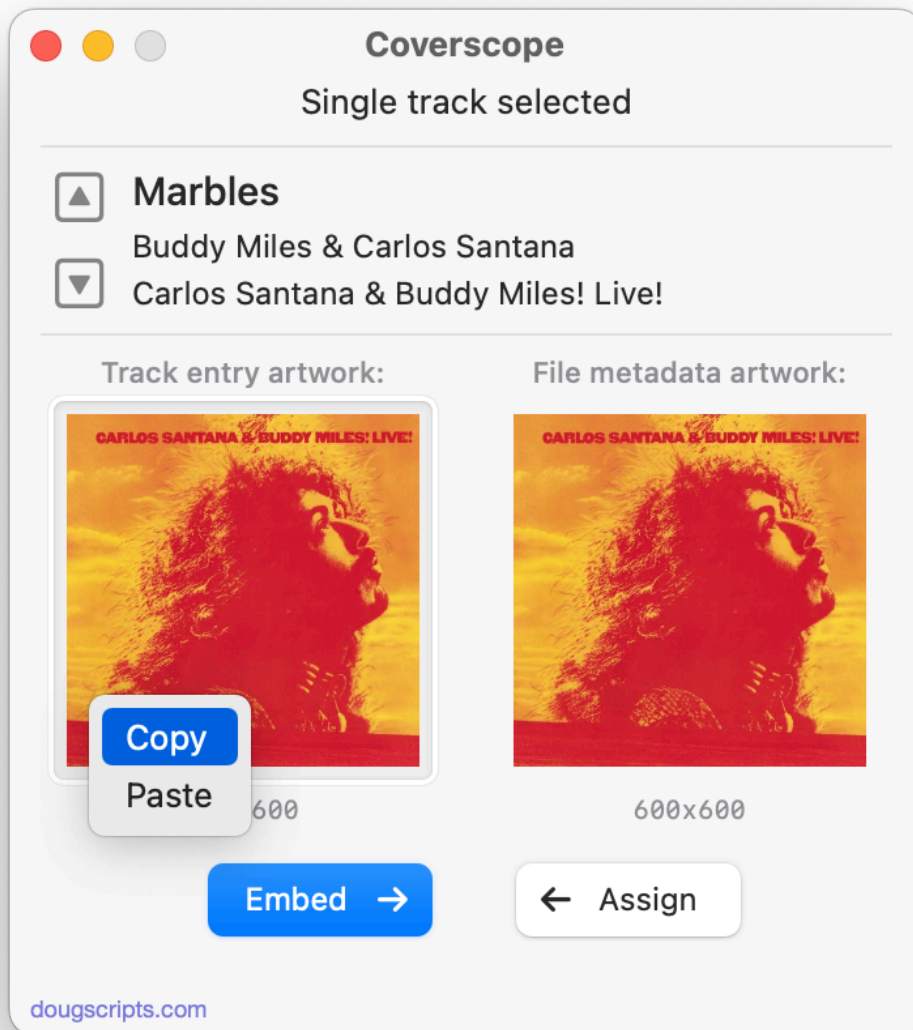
Coverscope

Single track selected

Marbles

Buddy Miles & Carlos Santana

Carlos Santana & Buddy Miles! Live!

Track entry artwork:

File metadata artwork:

CARLOS SANTANA & BUDDY MILES! LIVE!

CARLOS SANTANA & BUDDY MILES! LIVE!

Copy

Paste

600

600x600

Embed →

← Assign

dougscripts.com